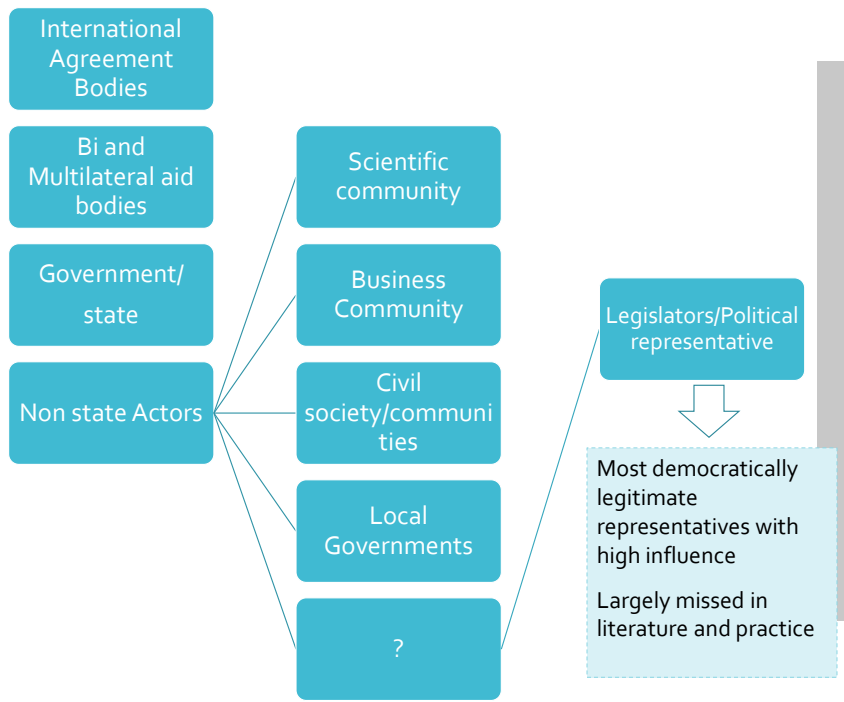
International Agreement Bodies

Bi and Multilateral aid bodies

Government/ state

Non state Actors

Scientific community

Business Community

Civil society/communities

Local Governments

?

Legislators/Political representative

Most democratically legitimate representatives with high influence

Largely missed in literature and practice